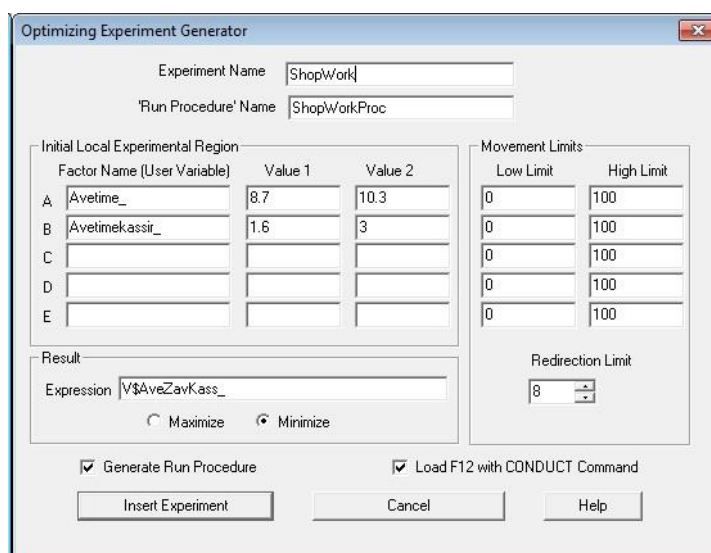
Optimizing Experiment Generator

Experiment Name ShopWork

'Run Procedure' Name ShopWorkProc

Initial Local Experimental Region

| | Factor Name (User Variable) | Value 1 | Value 2 |
|---|---|---|---|
| A | Avetime_ | 8.7 | 10.3 |
| B | Avetimekassir_ | 1.6 | 3 |
| C | | | |
| D | | | |
| E | | | |

Movement Limits

| Low Limit | High Limit |
|---|---|
| 0 | 100 |
| 0 | 100 |
| 0 | 100 |
| 0 | 100 |
| 0 | 100 |

Result

Expression V$AveZavKass_

Maximize Minimize

Redirection Limit

8

Generate Run Procedure

Load F12 with CONDUCT Command

Insert Experiment

Cancel

Help